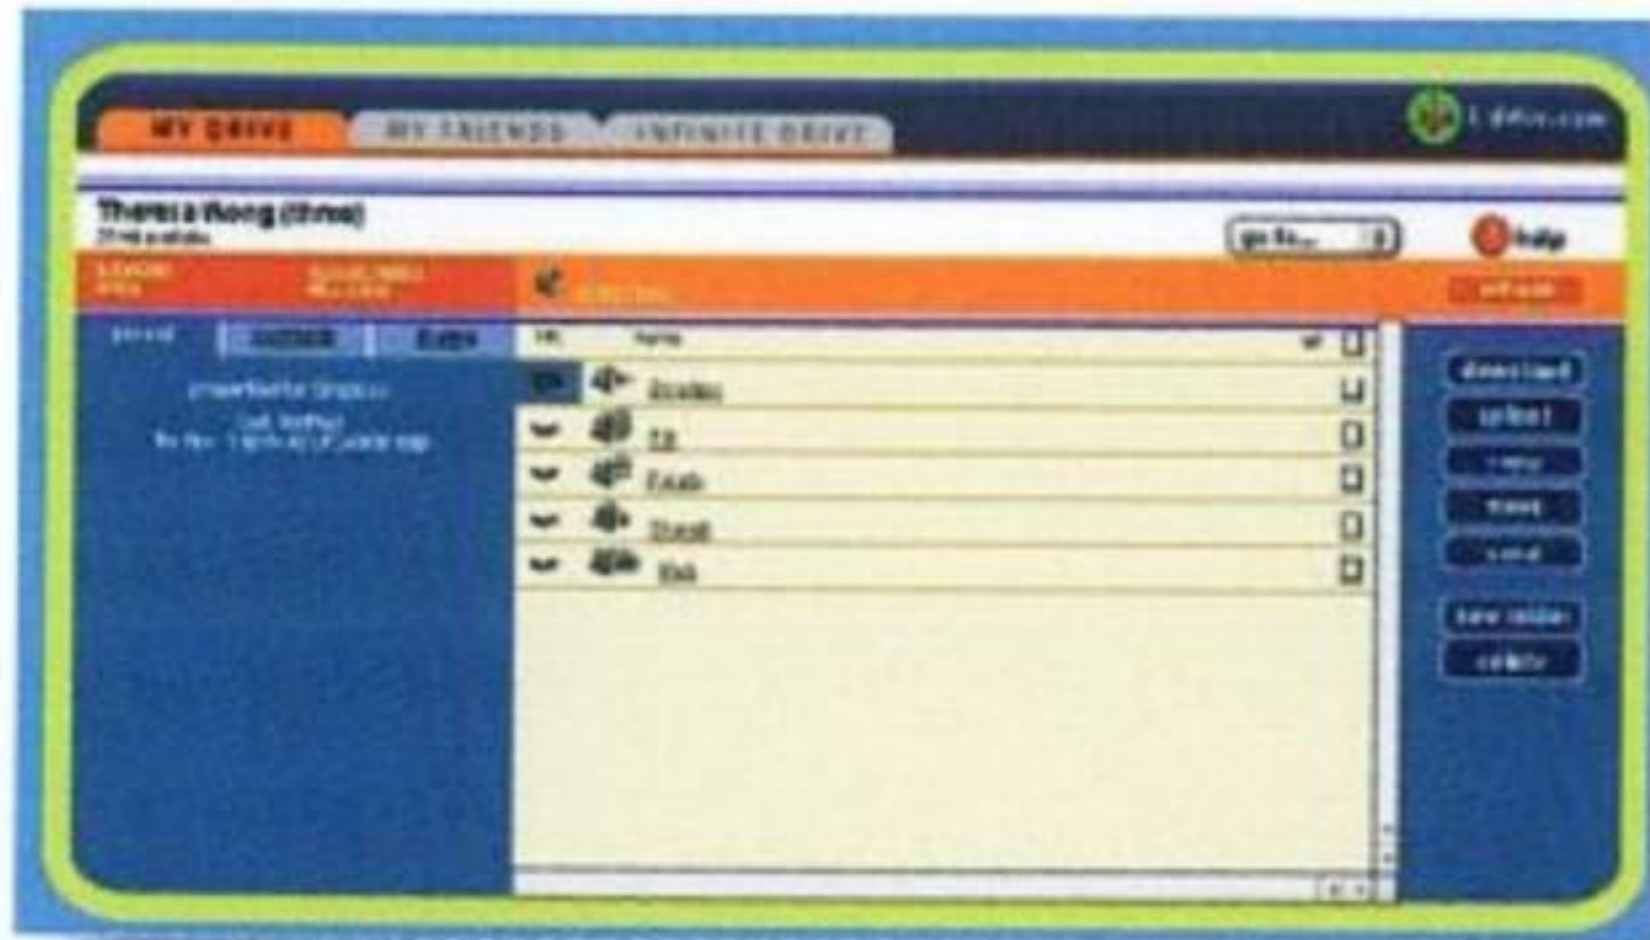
MY DRIVE | MY FRIENDS | INFINITE DRIVE

i-drive.com

Theresa Wong (three)
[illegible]

go to... | help

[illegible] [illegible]

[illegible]

refresh

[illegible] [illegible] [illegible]

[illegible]

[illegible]

| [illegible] | Name |
|---|---|
| | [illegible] |
| | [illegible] |
| | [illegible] |
| | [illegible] |
| | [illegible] |

download
upload
copy
move
send
new folder
delete